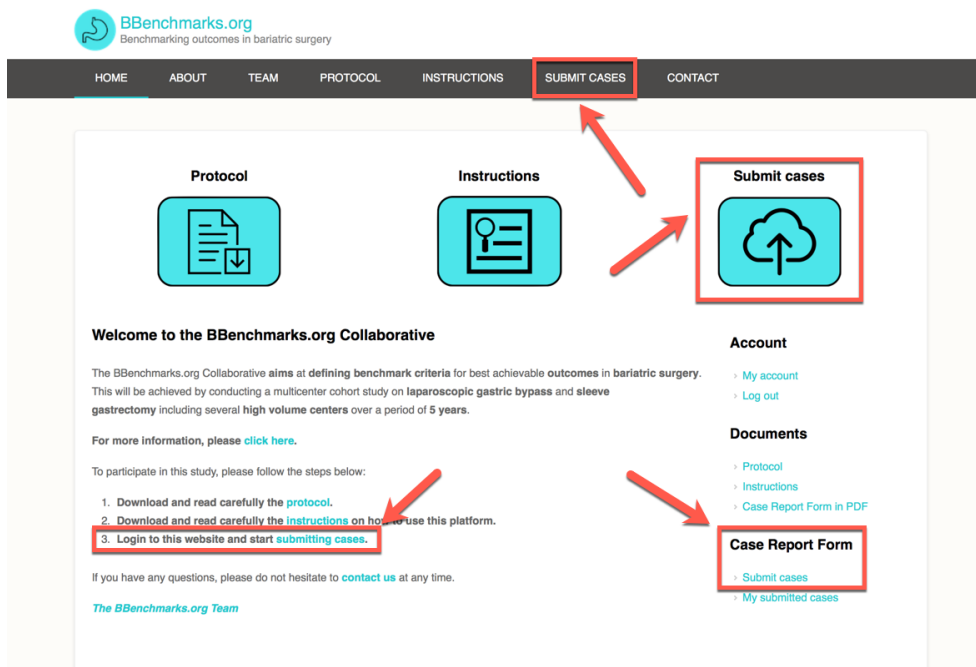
BBenchmarks.org
Benchmarking outcomes in bariatric surgery

HOME ABOUT TEAM PROTOCOL INSTRUCTIONS SUBMIT CASES CONTACT

Protocol

Instructions

Submit cases

Welcome to the BBenchmarks.org Collaborative

The BBenchmarks.org Collaborative aims at defining benchmark criteria for best achievable outcomes in bariatric surgery. This will be achieved by conducting a multicenter cohort study on laparoscopic gastric bypass and sleeve gastrectomy including several high volume centers over a period of 5 years.

For more information, please click here.

To participate in this study, please follow the steps below:

1. Download and read carefully the protocol.
2. Download and read carefully the instructions on how to use this platform.
3. Login to this website and start submitting cases.

If you have any questions, please do not hesitate to contact us at any time.

The BBenchmarks.org Team

Account

My account
Log out

Documents

Protocol
Instructions
Case Report Form in PDF

Case Report Form

Submit cases
My submitted cases